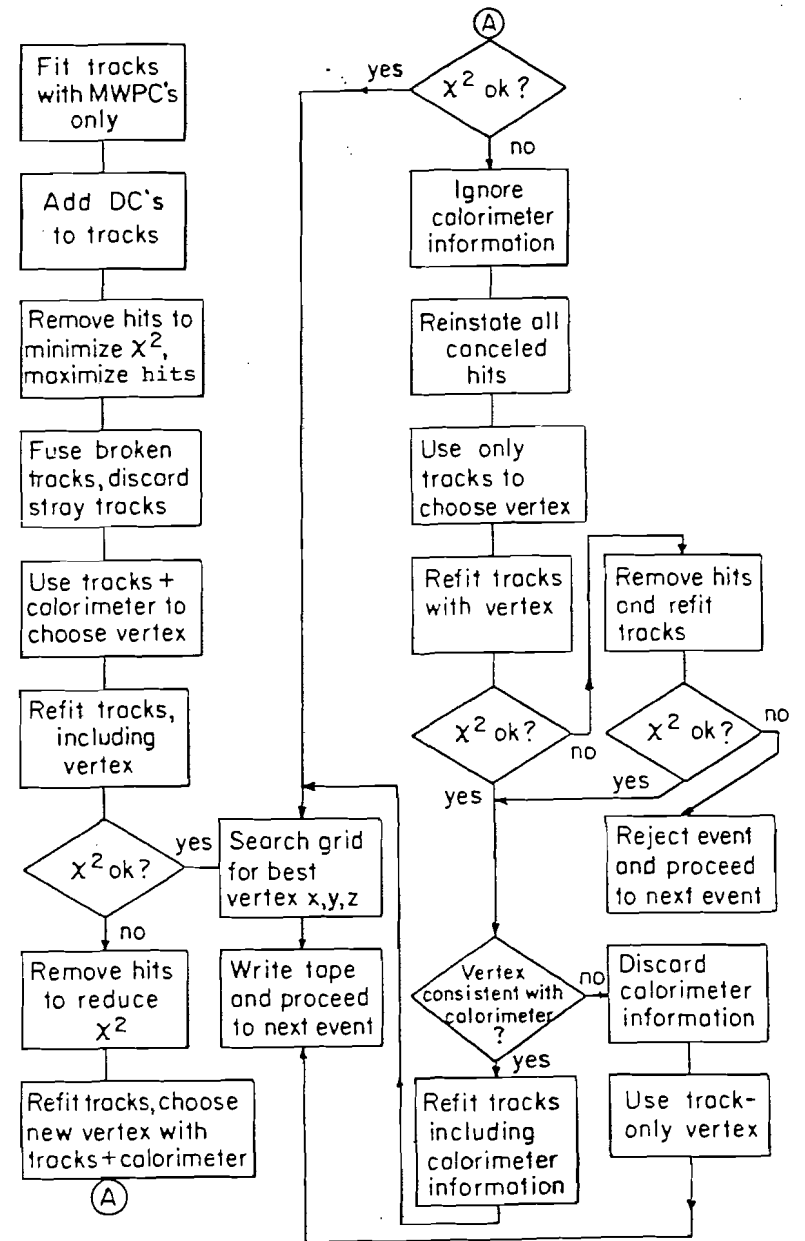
Fit tracks with MWPC's only

Add DC's to tracks

Remove hits to minimize $\chi^2$, maximize hits

Fuse broken tracks, discard stray tracks

Use tracks + calorimeter to choose vertex

Refit tracks, including vertex

$\chi^2$ ok?

yes

no

Search grid for best vertex x,y,z

Write tape and proceed to next event

Remove hits to reduce $\chi^2$

Refit tracks, choose new vertex with tracks + calorimeter

A

A

$\chi^2$ ok?

yes

no

Ignore calorimeter information

Reinstate all canceled hits

Use only tracks to choose vertex

Refit tracks with vertex

$\chi^2$ ok?

no

yes

Remove hits and refit tracks

$\chi^2$ ok?

no

yes

Reject event and proceed to next event

Vertex consistent with calorimeter ?

no

yes

Discard calorimeter information

Use track-only vertex

Refit tracks including calorimeter information